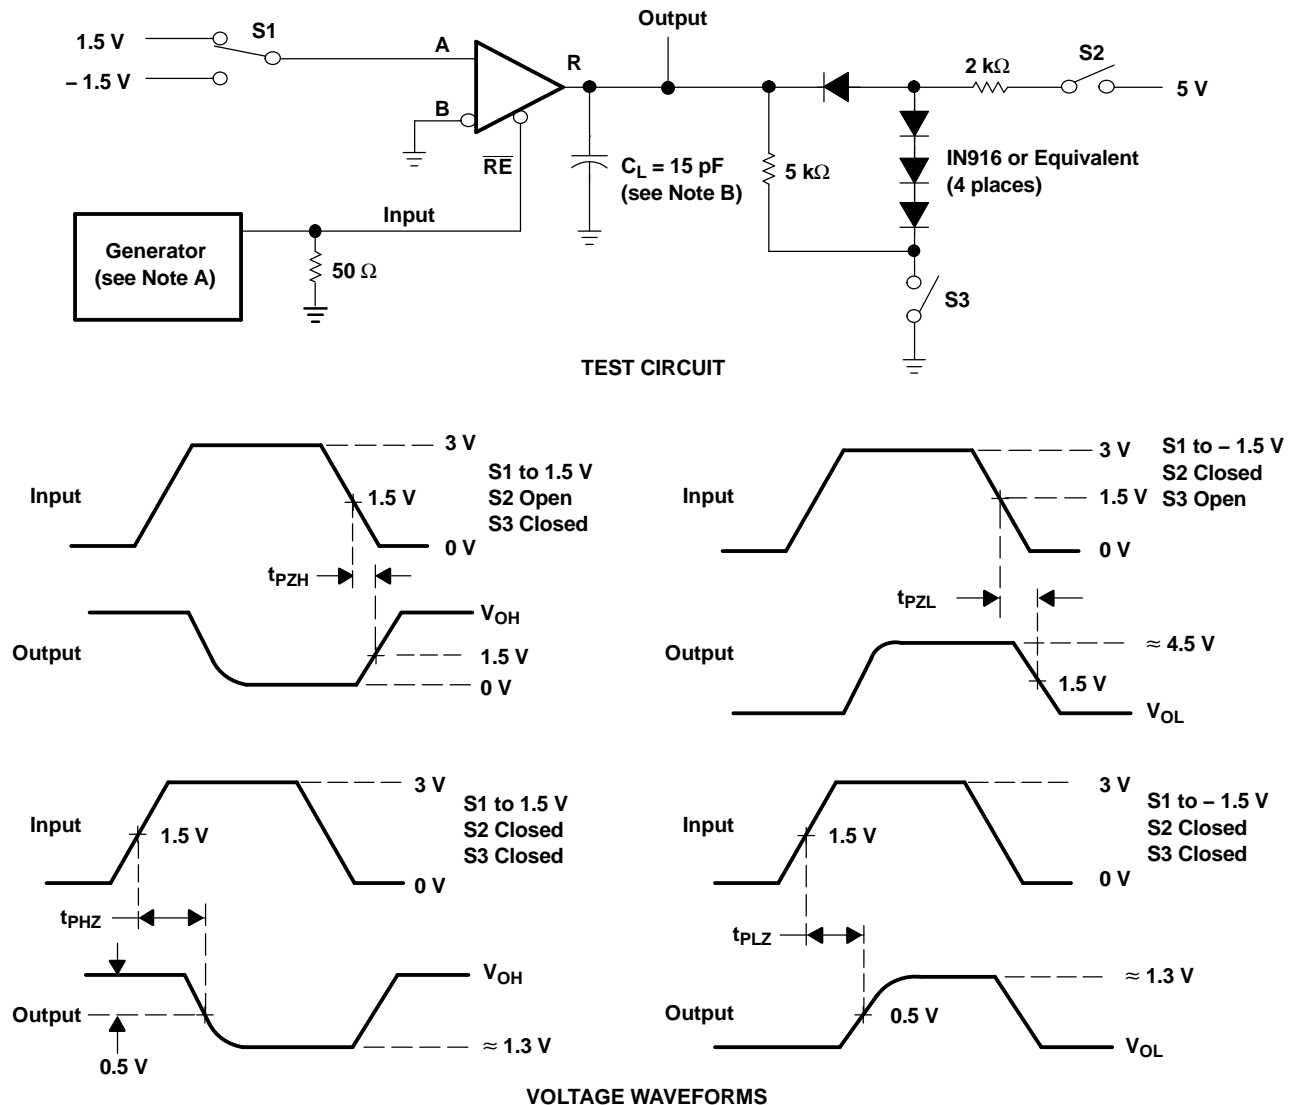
1.5 V
S1
– 1.5 V
A
B
R
$\overline{RE}$
Output
2 kΩ
S2
5 V
$C_L$ = 15 pF
(see Note B)
5 kΩ
IN916 or Equivalent
(4 places)
Generator
(see Note A)
Input
50 Ω
S3

TEST CIRCUIT

Input
3 V
1.5 V
0 V
S1 to 1.5 V
S2 Open
S3 Closed
$t_{PZH}$
Output
$V_{OH}$
1.5 V
0 V

Input
3 V
1.5 V
0 V
S1 to – 1.5 V
S2 Closed
S3 Open
$t_{PZL}$
Output
≈ 4.5 V
1.5 V
$V_{OL}$

Input
3 V
1.5 V
0 V
S1 to 1.5 V
S2 Closed
S3 Closed
$t_{PHZ}$
Output
$V_{OH}$
0.5 V
≈ 1.3 V

Input
3 V
1.5 V
0 V
S1 to – 1.5 V
S2 Closed
S3 Closed
$t_{PLZ}$
Output
≈ 1.3 V
0.5 V
$V_{OL}$

VOLTAGE WAVEFORMS